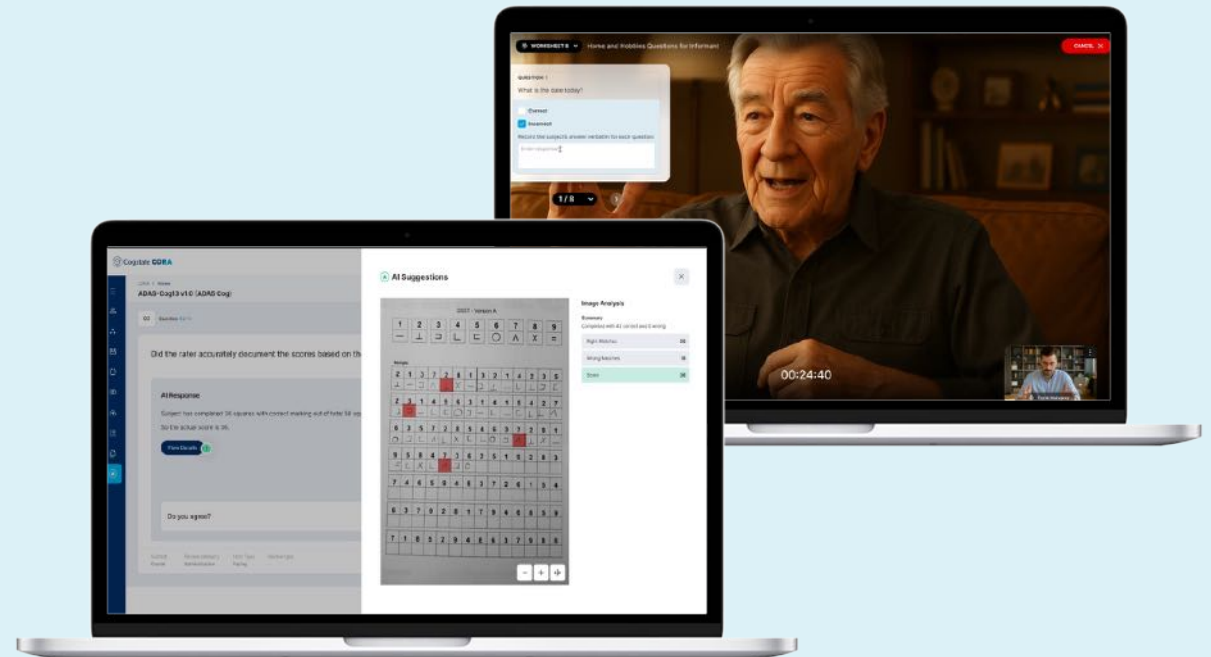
WORKSHEETS

Home and Hobbies Questions for Informant

CANCEL

QUESTION 1

What is the date today?

Correct

Incorrect

Record the subject's answer verbatim for each question

Enter response

1 / 8

00:24:40

Cogstate CDRA

ADAS-Cog13 v1.0 (ADAS Cog)

Did the rater accurately document the scores based on the

AI Response

Subject has completed 36 squares with correct making out of total 36 squares

So the actual score is 36.

View Details

Do you agree?

AI Suggestions

DSST - Version A

| 1 | 2 | 3 | 4 | 5 | 6 | 7 | 8 | 9 |
|---|---|---|---|---|---|---|---|---|
| — | ⊥ | ⊐ | L | ⊏ | O | Λ | X | = |

Sample

Image Analysis

Summary

Completed with 40 correct and 0 wrong

Right Matches 36

Wrong Matches 0

Score 36